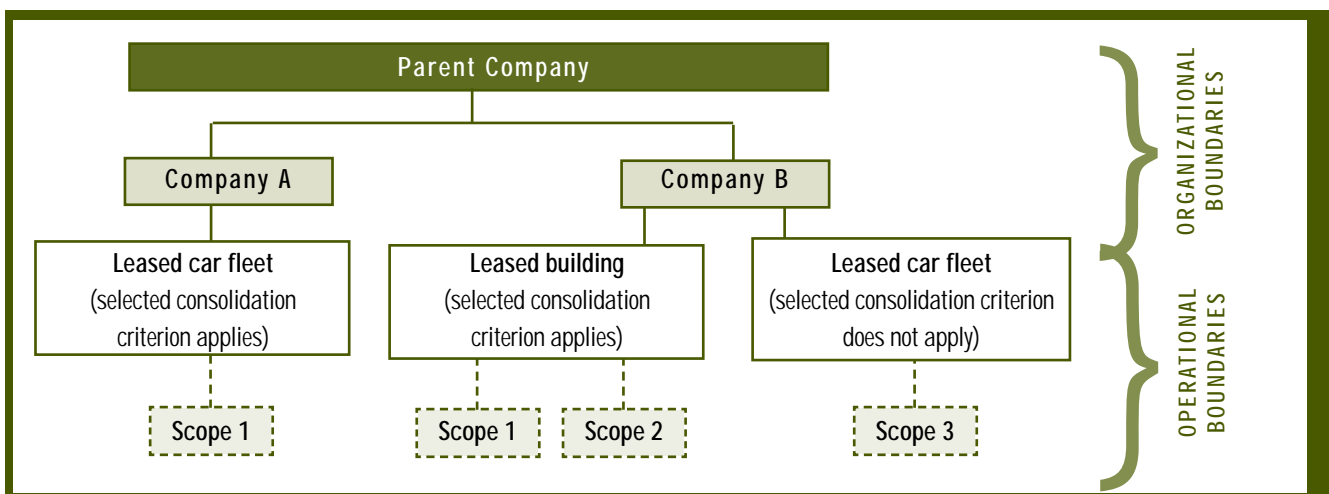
Parent Company

Company A

Company B

Leased car fleet
(selected consolidation criterion applies)

Leased building
(selected consolidation criterion applies)

Leased car fleet
(selected consolidation criterion does not apply)

Scope 1

Scope 1

Scope 2

Scope 3

ORGANIZATIONAL BOUNDARIES

OPERATIONAL BOUNDARIES